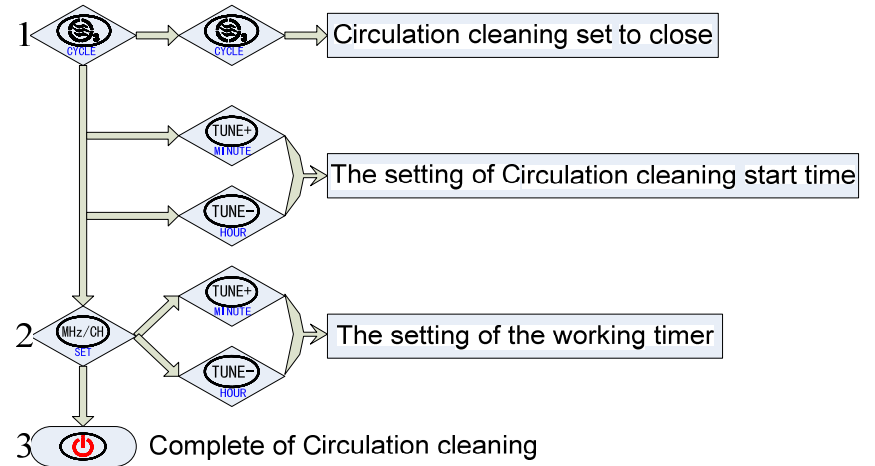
1 CYCLE CYCLE Circulation cleaning set to close

TUNE+ MINUTE

TUNE− HOUR

The setting of Circulation cleaning start time

2 MHz/CH SET

TUNE+ MINUTE

TUNE− HOUR

The setting of the working timer

3 Complete of Circulation cleaning